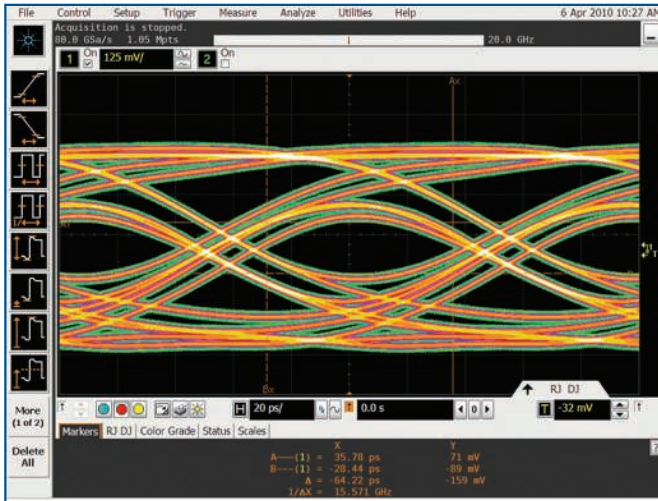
File Control Setup Trigger Measure Analyze Utilities Help 6 Apr 2010 10:27 AM

Acquisition is stopped.
80.0 GSa/s 1.05 Mpts
20.0 GHz

1 On 125 mV/ 2 On

Ax

Bx

More (1 of 2)

Delete All

H 20 ps/ 0.0 s

RJ DJ

T -32 mV

Markers RJ DJ Color Grade Status Scales

| | X | Y |
|---|---|---|
| A---(1) = | 35.78 ps | 71 mV |
| B---(1) = | -28.44 ps | -89 mV |
| Δ = | -64.22 ps | -159 mV |
| 1/ΔX = | 15.571 GHz | |